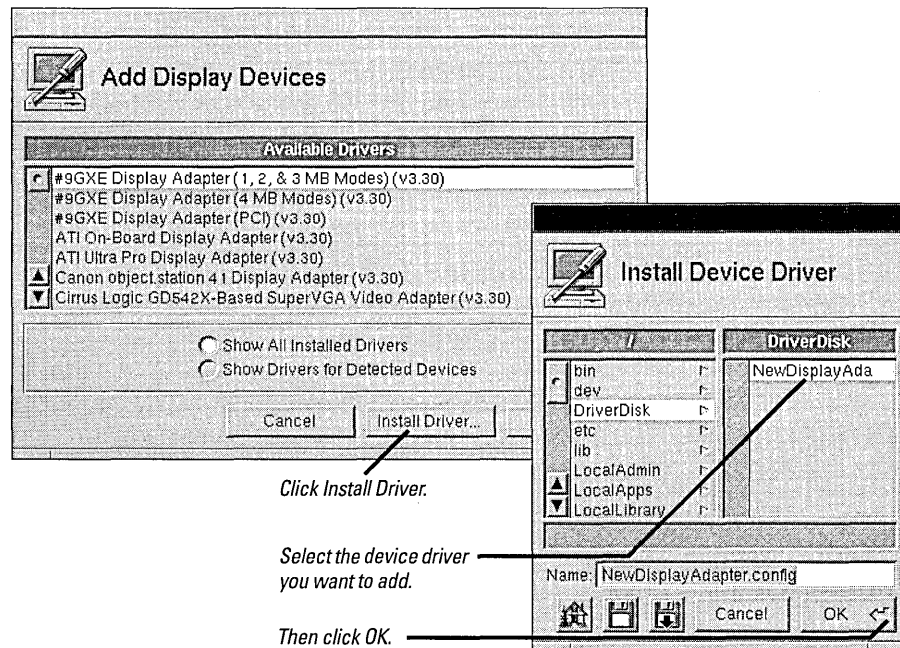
Add Display Devices

Available Drivers

#9GXE Display Adapter (1, 2, & 3 MB Modes) (v3.30)
#9GXE Display Adapter (4 MB Modes) (v3.30)
#9GXE Display Adapter (PCI) (v3.30)
ATI On-Board Display Adapter (v3.30)
ATI Ultra Pro Display Adapter (v3.30)
Canon object.station 41 Display Adapter (v3.30)
Cirrus Logic GD542X-Based SuperVGA Video Adapter (v3.30)

Show All Installed Drivers
Show Drivers for Detected Devices

Cancel
Install Driver...

Click Install Driver.

Install Device Driver

/
bin
dev
DriverDisk
etc
lib
LocalAdmin
LocalApps
LocalLibrary

DriverDisk
NewDisplayAda

Select the device driver you want to add.

Name: NewDisplayAdapter.config

Cancel
OK

Then click OK.